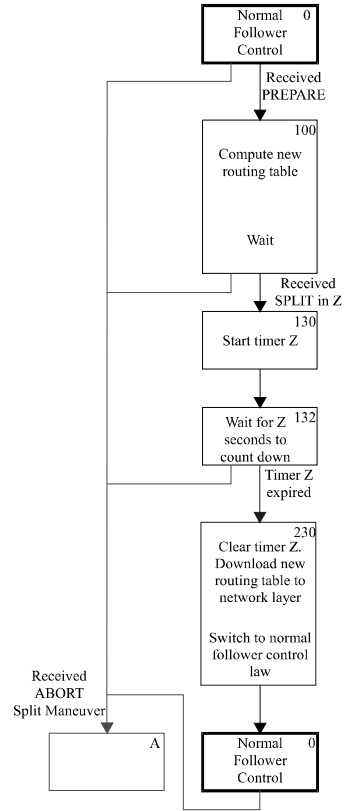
Normal Follower Control 0

Received PREPARE

100
Compute new routing table

Wait

Received SPLIT in Z

130
Start timer Z

132
Wait for Z seconds to count down

Timer Z expired

230
Clear timer Z. Download new routing table to network layer

Switch to normal follower control law

Received ABORT Split Maneuver

A

Normal Follower Control 0